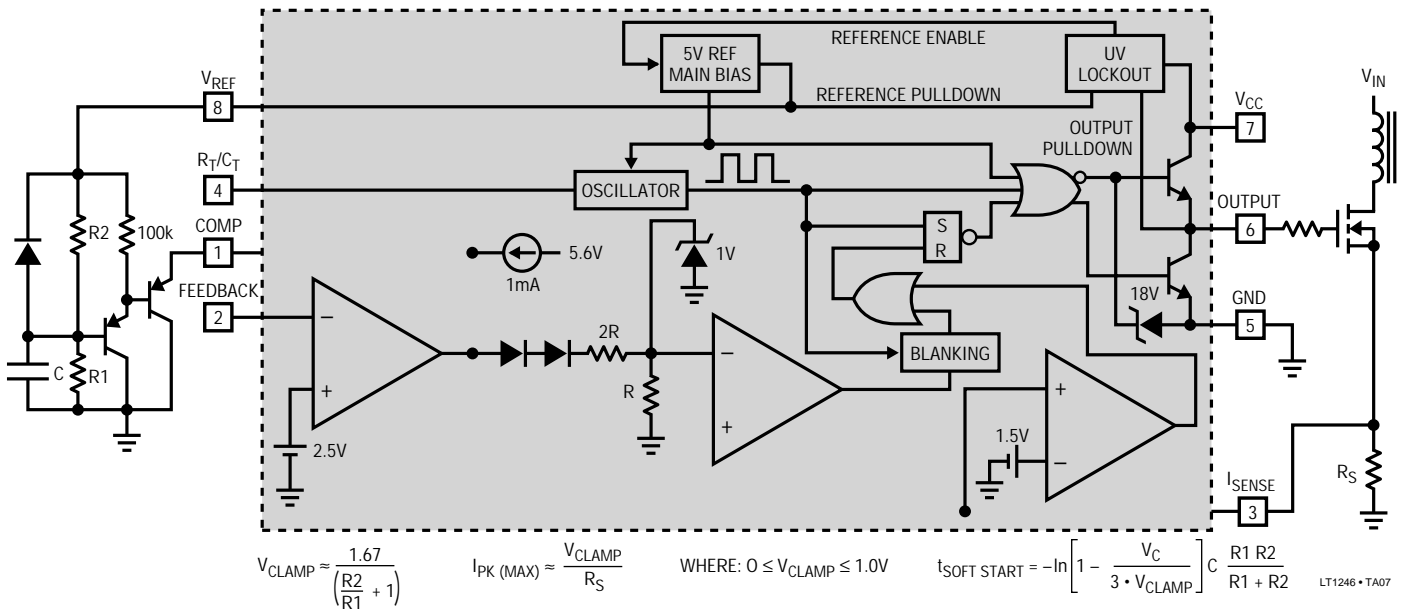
5V REF MAIN BIAS

REFERENCE ENABLE

UV LOCKOUT

$V_{REF}$ 8

REFERENCE PULLDOWN

$V_{CC}$ 7

$V_{IN}$

OUTPUT PULLDOWN

$R_T/C_T$ 4

OSCILLATOR

OUTPUT 6

COMP 1

R2

100k

S

R

FEEDBACK 2

5.6V

1mA

1V

18V

GND 5

C

R1

–

+

2.5V

2R

R

–

+

BLANKING

+

–

1.5V

$R_S$

$I_{SENSE}$ 3

$V_{CLAMP} \approx \frac{1.67}{\left(\frac{R2}{R1}+1\right)}$

$I_{PK\,(MAX)} \approx \frac{V_{CLAMP}}{R_S}$

WHERE: $0 \le V_{CLAMP} \le 1.0V$

$t_{SOFT\,START} = -\ln\left[1 - \frac{V_C}{3 \cdot V_{CLAMP}}\right] C \frac{R1\,R2}{R1 + R2}$

LT1246 • TA07